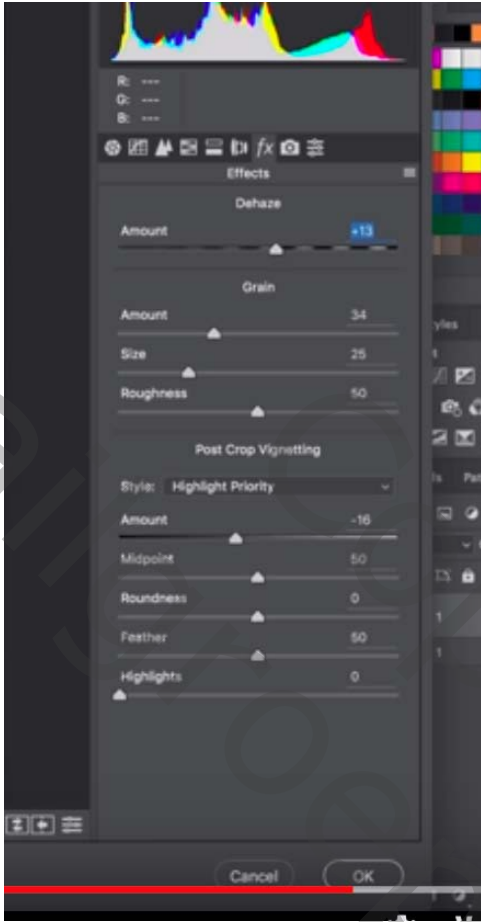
R: ---
G: ---
B: ---

$fx$

Effects

Dehaze

Amount +13

Grain

Amount 34

Size 25

Roughness 50

Post Crop Vignetting

Style: Highlight Priority

Amount -16

Midpoint 50

Roundness 0

Feather 50

Highlights 0

yles

Pa

1

1

Cancel

OK